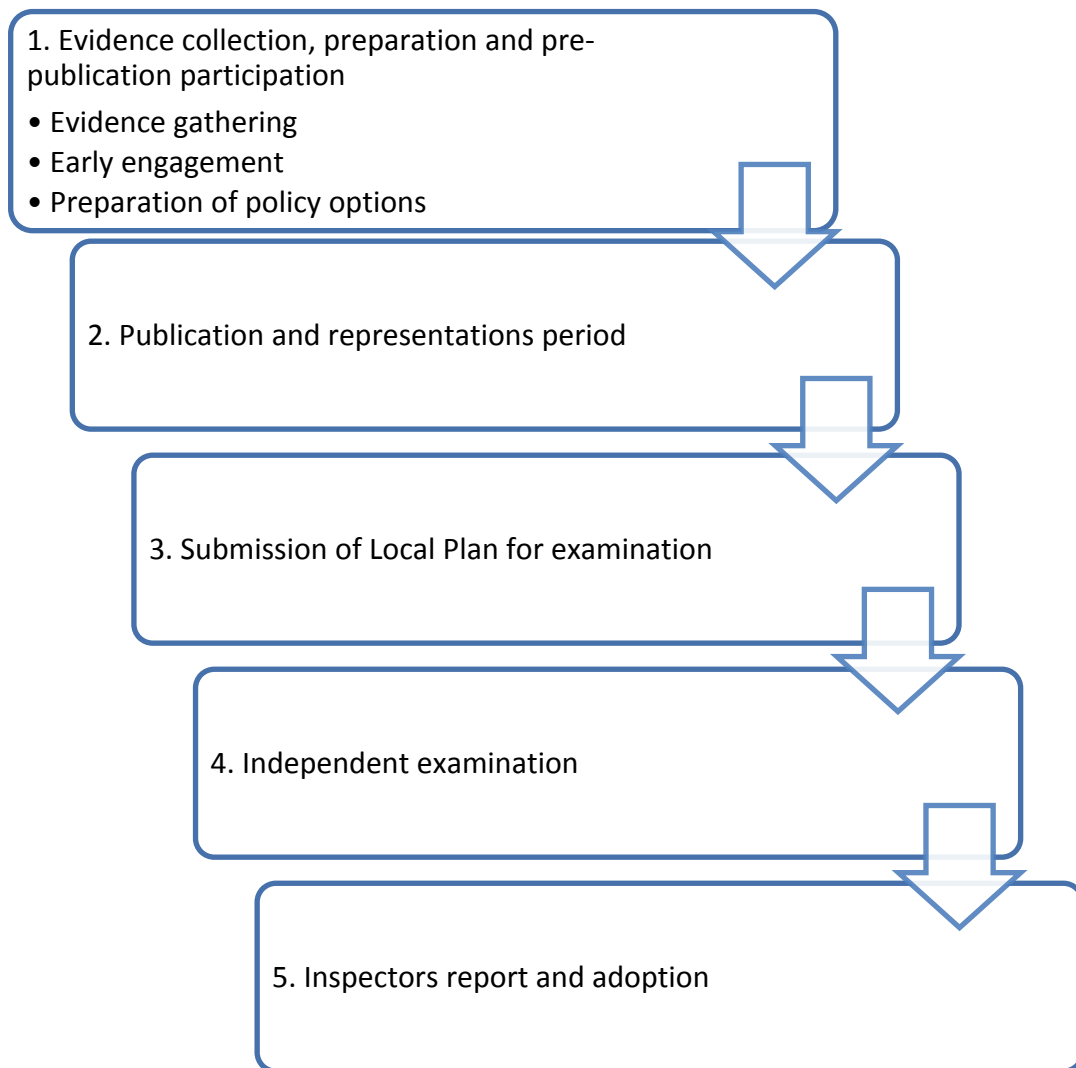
1. Evidence collection, preparation and pre-publication participation

• Evidence gathering
• Early engagement
• Preparation of policy options

2. Publication and representations period

3. Submission of Local Plan for examination

4. Independent examination

5. Inspectors report and adoption